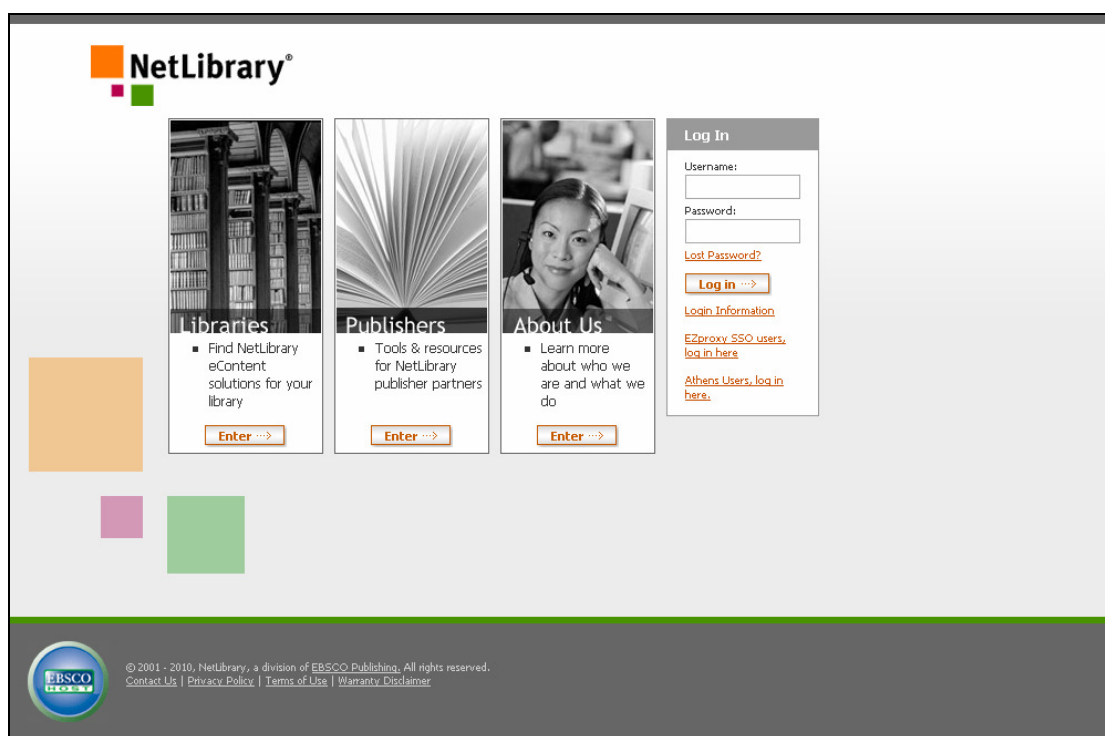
NetLibrary®

Libraries
- Find NetLibrary eContent solutions for your library

Enter

Publishers
- Tools & resources for NetLibrary publisher partners

Enter

About Us
- Learn more about who we are and what we do

Enter

Log In
Username:
Password:
Lost Password?
Log in
Login Information
EZproxy SSO users, log in here
Athens Users, log in here.

EBSCO HOST

© 2001 - 2010, NetLibrary, a division of EBSCO Publishing. All rights reserved.
Contact Us | Privacy Policy | Terms of Use | Warranty Disclaimer